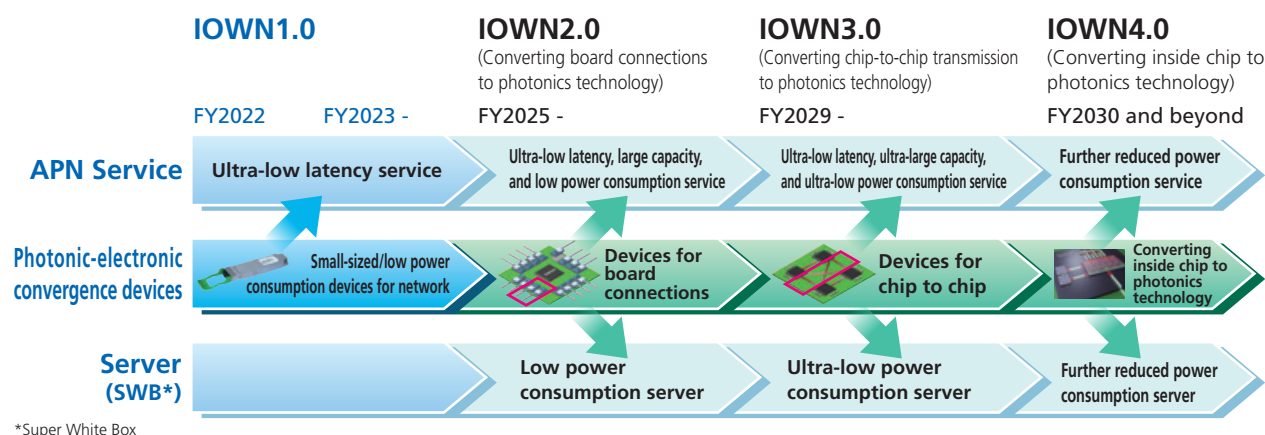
IOWN1.0

IOWN2.0
(Converting board connections to photonics technology)

IOWN3.0
(Converting chip-to-chip transmission to photonics technology)

IOWN4.0
(Converting inside chip to photonics technology)

FY2022 FY2023 - FY2025 - FY2029 - FY2030 and beyond

APN Service

Ultra-low latency service

Ultra-low latency, large capacity, and low power consumption service

Ultra-low latency, ultra-large capacity, and ultra-low power consumption service

Further reduced power consumption service

Photonic-electronic convergence devices

Small-sized/low power consumption devices for network

Devices for board connections

Devices for chip to chip

Converting inside chip to photonics technology

Server (SWB*)

Low power consumption server

Ultra-low power consumption server

Further reduced power consumption server

*Super White Box